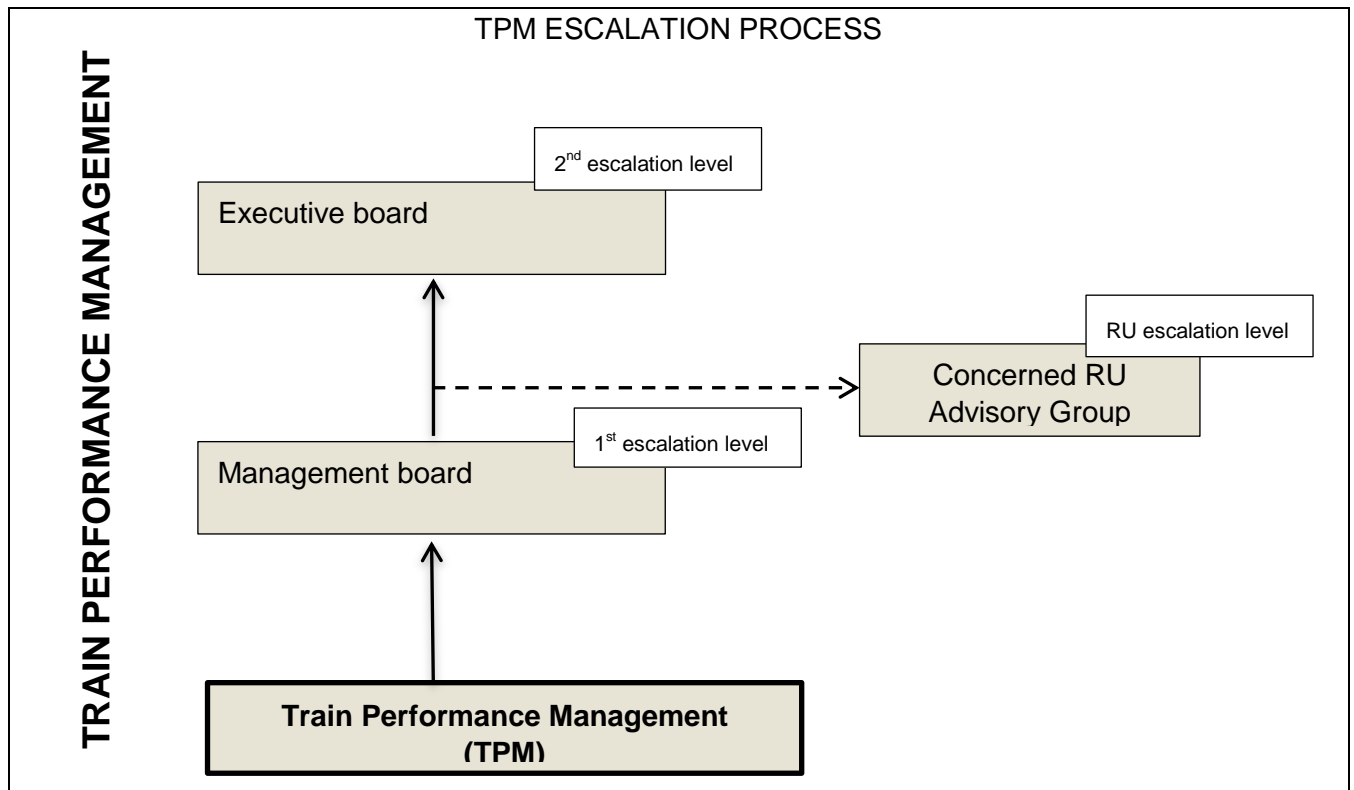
TPM ESCALATION PROCESS

TRAIN PERFORMANCE MANAGEMENT

$2^{nd}$ escalation level

Executive board

RU escalation level

Concerned RU Advisory Group

$1^{st}$ escalation level

Management board

Train Performance Management (TPM)